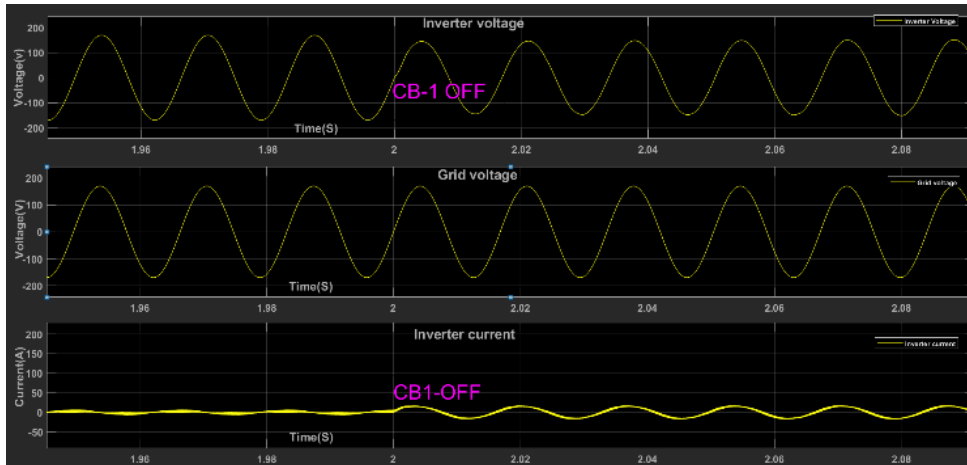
Inverter voltage

Inverter Voltage

200
100
0
-100
-200

Voltage(v)

CB-1 OFF

Time(S)

1.96
1.98
2
2.02
2.04
2.06
2.08

Grid voltage

Grid voltage

200
100
0
-100
-200

Voltage(V)

Time(S)

1.96
1.98
2
2.02
2.04
2.06
2.08

Inverter current

Inverter current

200
150
100
50
0
-50

Current(A)

CB1-OFF

Time(S)

1.96
1.98
2
2.02
2.04
2.06
2.08